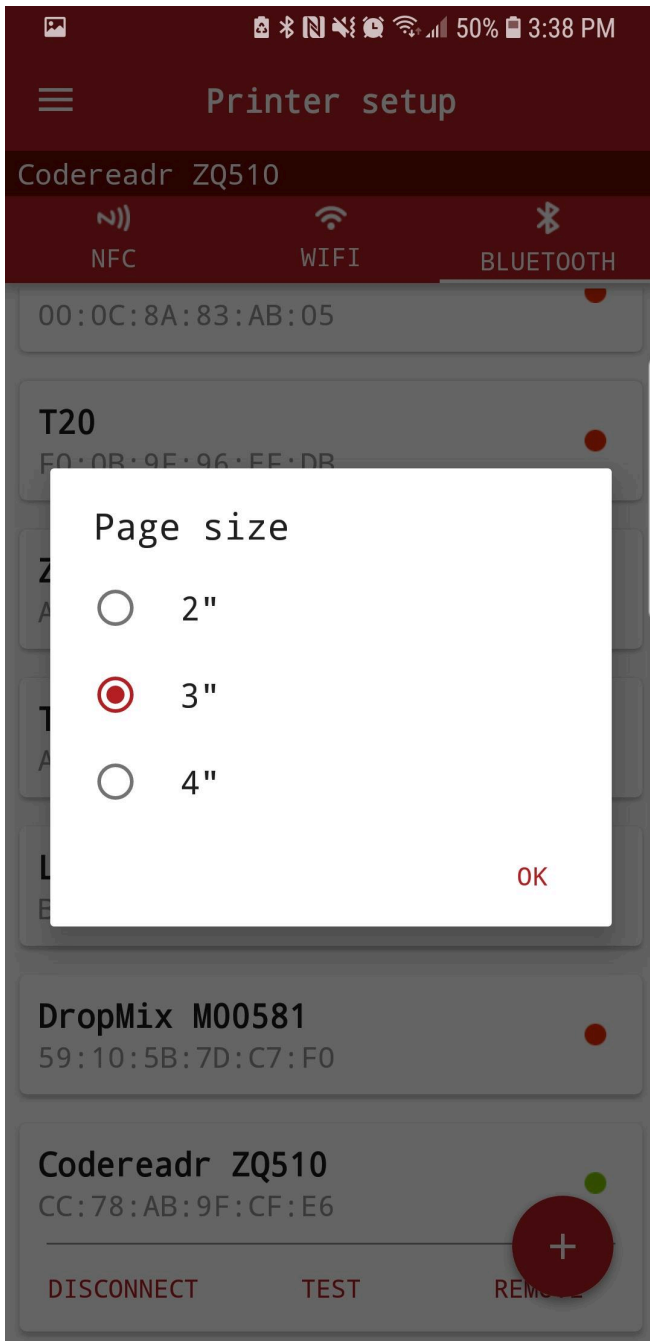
50% 3:38 PM

Printer setup

Codereadr ZQ510

NFC
WIFI
BLUETOOTH

00:0C:8A:83:AB:05

T20
F0:0B:9F:96:EE:DB

Z
A

T
A

L
E

Page size

2"

3"

4"

OK

DropMix M00581
59:10:5B:7D:C7:F0

Codereadr ZQ510
CC:78:AB:9F:CF:E6

DISCONNECT
TEST
REM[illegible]

+